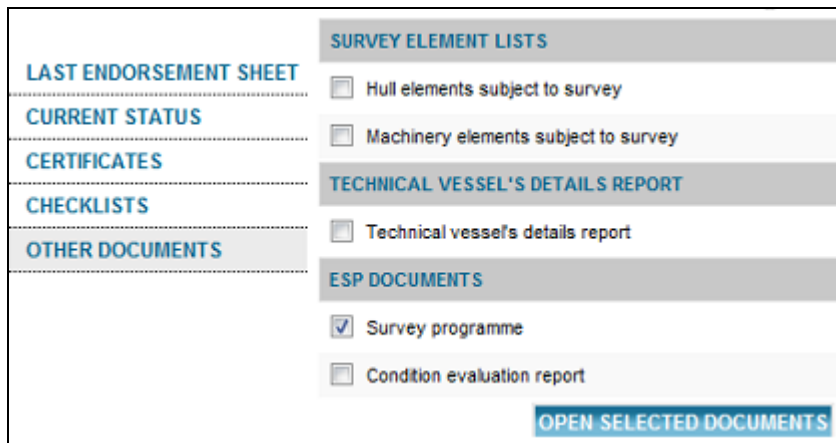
LAST ENDORSEMENT SHEET
CURRENT STATUS
CERTIFICATES
CHECKLISTS
OTHER DOCUMENTS

SURVEY ELEMENT LISTS
Hull elements subject to survey
Machinery elements subject to survey
TECHNICAL VESSEL'S DETAILS REPORT
Technical vessel's details report
ESP DOCUMENTS
Survey programme
Condition evaluation report
OPEN SELECTED DOCUMENTS